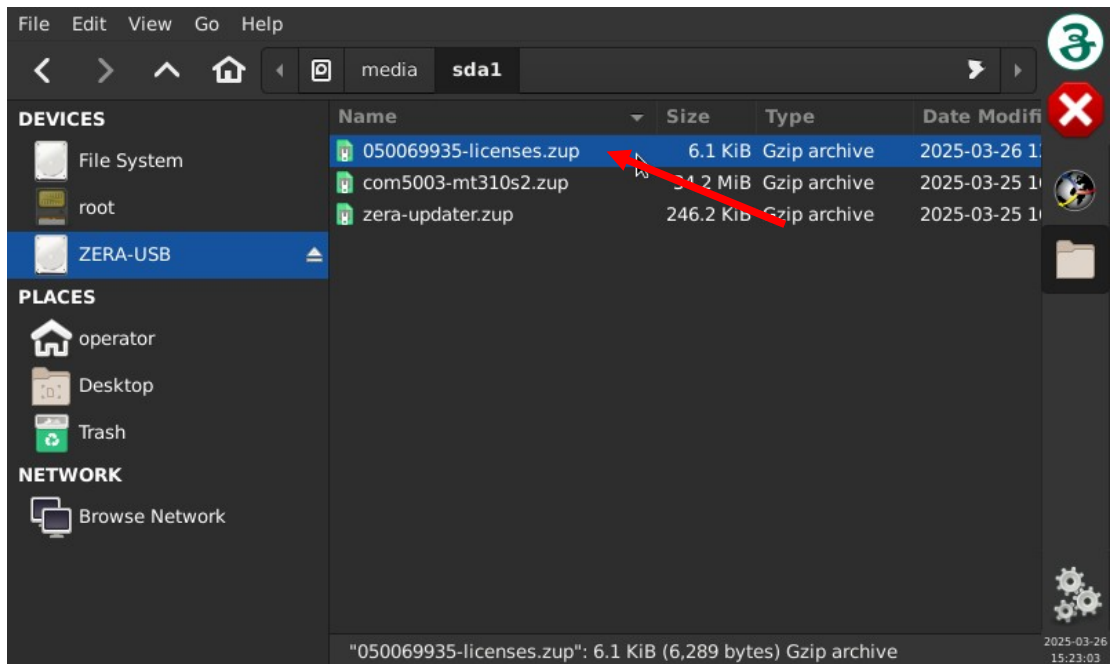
File Edit View Go Help

media sda1

DEVICES
File System
root
ZERA-USB
PLACES
operator
Desktop
Trash
NETWORK
Browse Network

| Name | Size | Type | Date Modifi |
|---|---|---|---|
| 050069935-licenses.zup | 6.1 KiB | Gzip archive | 2025-03-26 1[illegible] |
| com5003-mt310s2.zup | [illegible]4.2 MiB | Gzip archive | 2025-03-25 1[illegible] |
| zera-updater.zup | 246.2 KiB | Gzip archive | 2025-03-25 1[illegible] |

"050069935-licenses.zup": 6.1 KiB (6,289 bytes) Gzip archive

2025-03-26
15:23:03